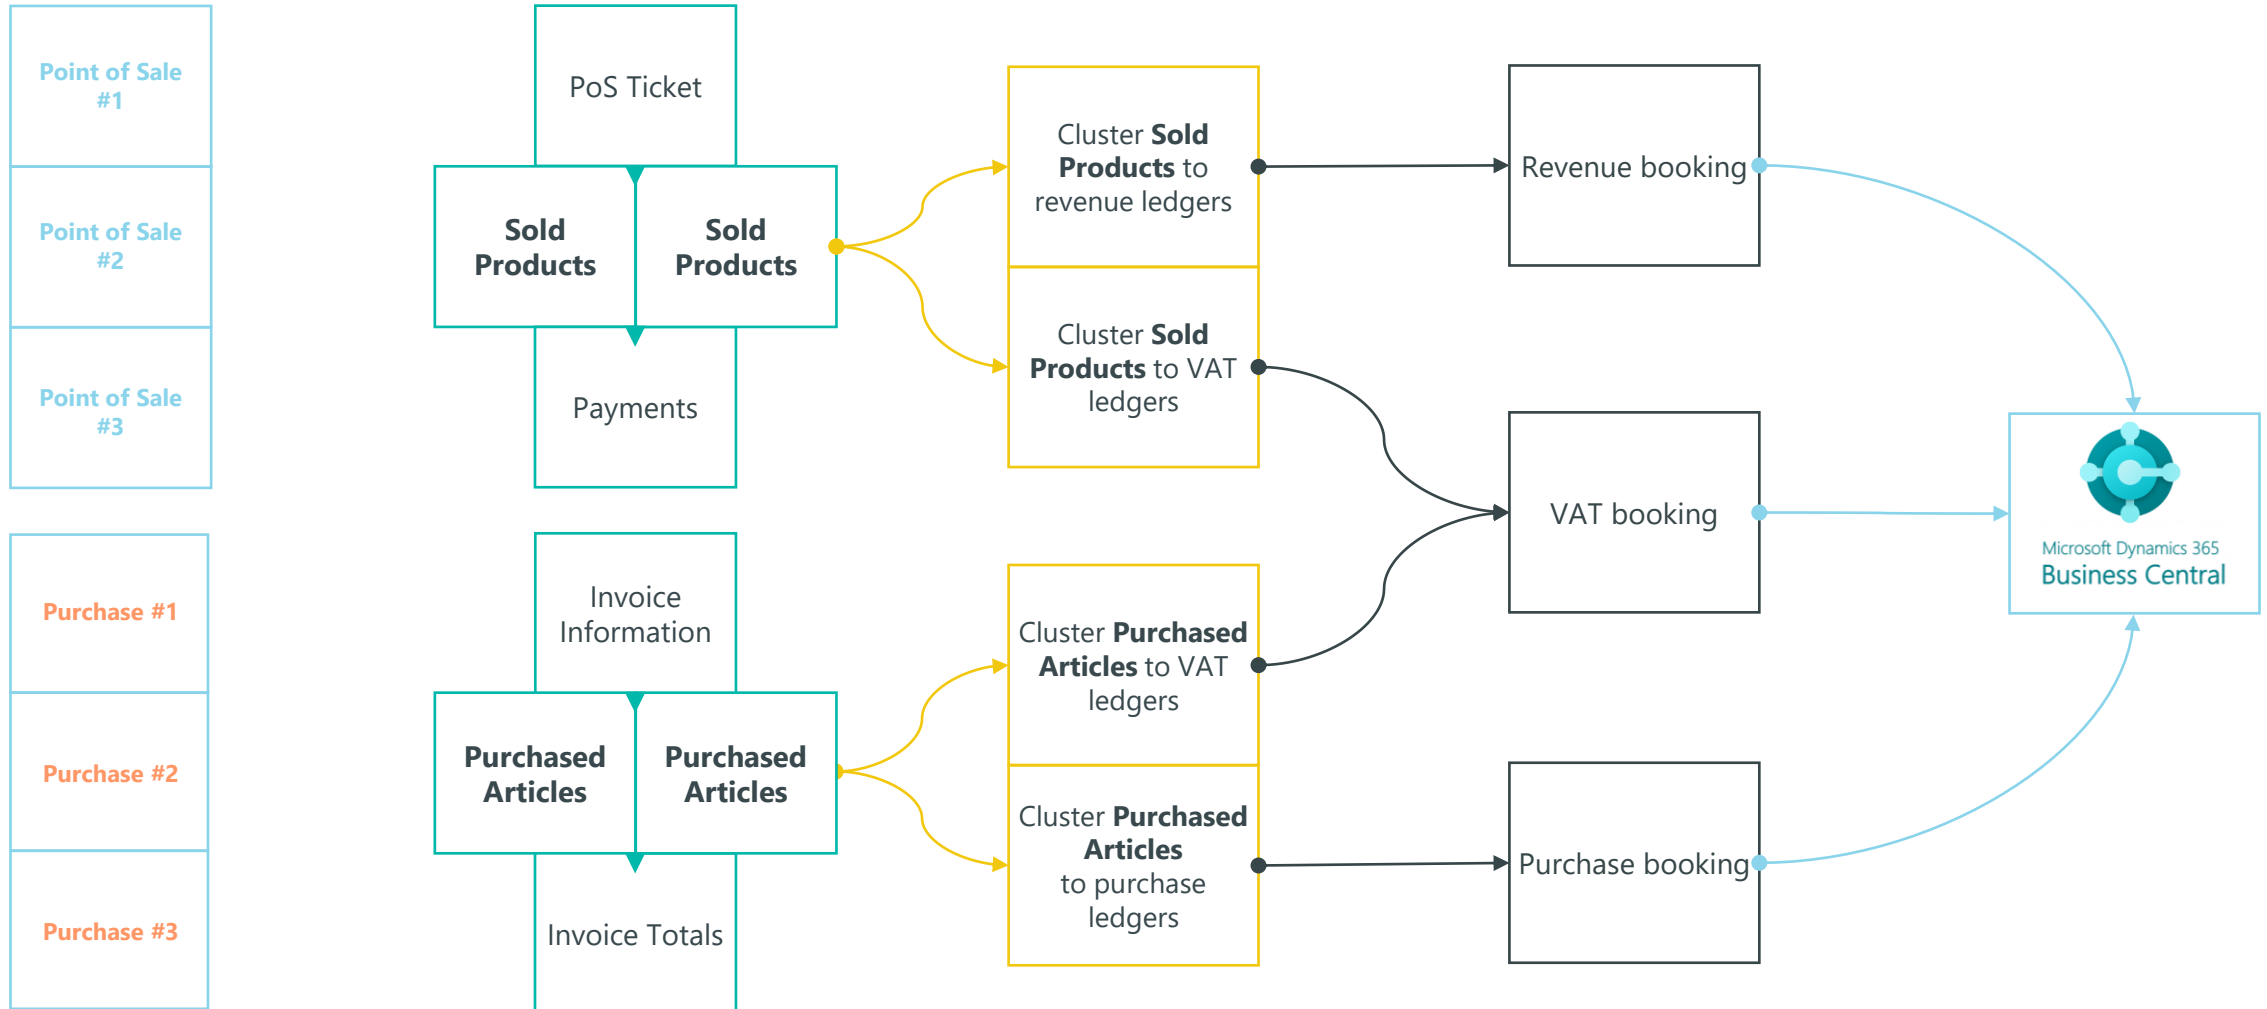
Point of Sale #1

Point of Sale #2

Point of Sale #3

Purchase #1

Purchase #2

Purchase #3

PoS Ticket

Sold Products

Sold Products

Payments

Invoice Information

Purchased Articles

Purchased Articles

Invoice Totals

Cluster **Sold Products** to revenue ledgers

Cluster **Sold Products** to VAT ledgers

Cluster **Purchased Articles** to VAT ledgers

Cluster **Purchased Articles** to purchase ledgers

Revenue booking

VAT booking

Purchase booking

Microsoft Dynamics 365
Business Central